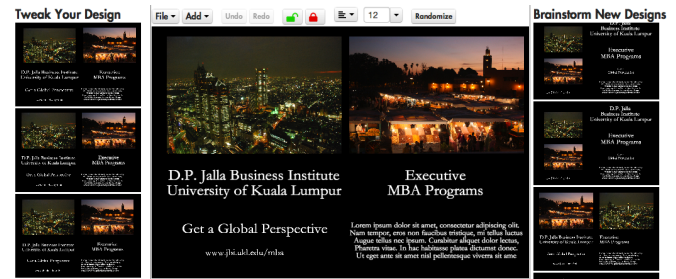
Tweak Your Design

D.P. Jalla Business Institute University of Kuala Lumpur

Executive MBA Programs

Get a Global Perspective

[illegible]

D.P. Jalla Business Institute University of Kuala Lumpur

Executive MBA Programs

Get a Global Perspective

D.P. Jalla Business Institute University of Kuala Lumpur

Executive MBA Programs

Get a Global Perspective

File Add Undo Redo 12 Randomize

D.P. Jalla Business Institute
University of Kuala Lumpur

Get a Global Perspective

www.jbi.ukl.edu/mba

Executive
MBA Programs

Lorem ipsum dolor sit amet, consectetur adipiscing elit. Nam tempor, eros non faucibus tristique, mi tellus luctus Augue tellus nec ipsum. Curabitur aliquet dolor lectus, Pharetra vitae. In hac habitasse platea dictumst donec. Ut eget ante sit amet nisl pellentesque viverra sit ame

Brainstorm New Designs

D.P. Jalla Business Institute University of Kuala Lumpur

Executive MBA Programs

Get a Global Perspective

D.P. Jalla Business Institute University of Kuala Lumpur

Executive MBA Programs

Get a Global Perspective

D.P. Jalla Business Institute University of Kuala Lumpur

Executive MBA Programs